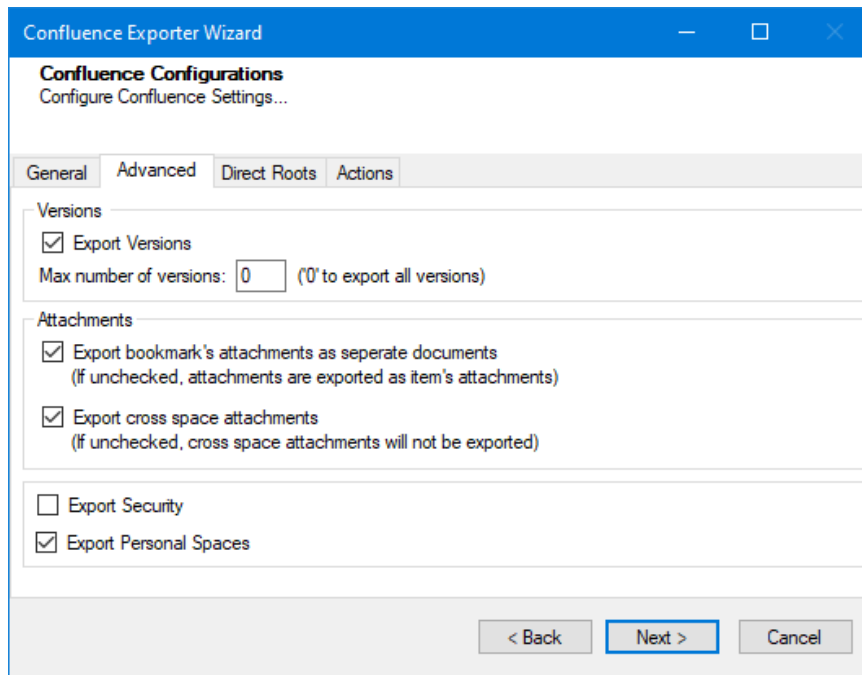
Confluence Exporter Wizard

Confluence Configurations
Configure Confluence Settings...

General | Advanced | Direct Roots | Actions

Versions
Export Versions
Max number of versions: 0 ('0' to export all versions)

Attachments
Export bookmark's attachments as seperate documents
(If unchecked, attachments are exported as item's attachments)

Export cross space attachments
(If unchecked, cross space attachments will not be exported)

Export Security
Export Personal Spaces

< Back | Next > | Cancel